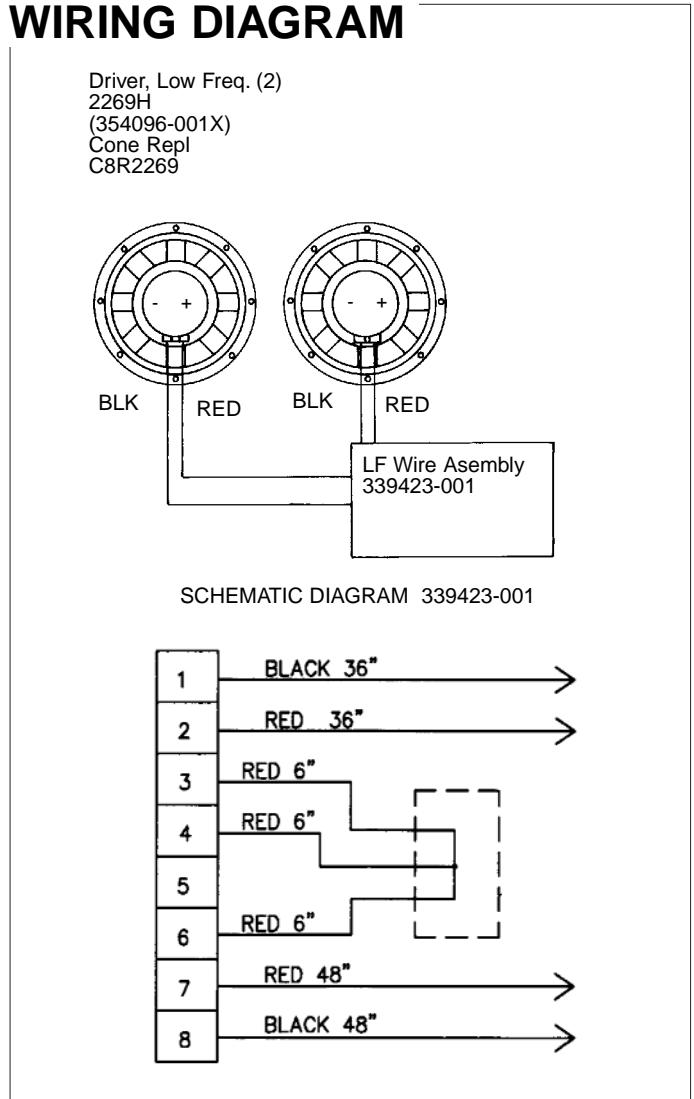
WIRING DIAGRAM

Driver, Low Freq. (2)
2269H
(354096-001X)
Cone Repl
C8R2269

- +
- +

BLK RED BLK RED

LF Wire Asembly
339423-001

SCHEMATIC DIAGRAM 339423-001

1 BLACK 36"
2 RED 36"
3 RED 6"
4 RED 6"
5
6 RED 6"
7 RED 48"
8 BLACK 48"